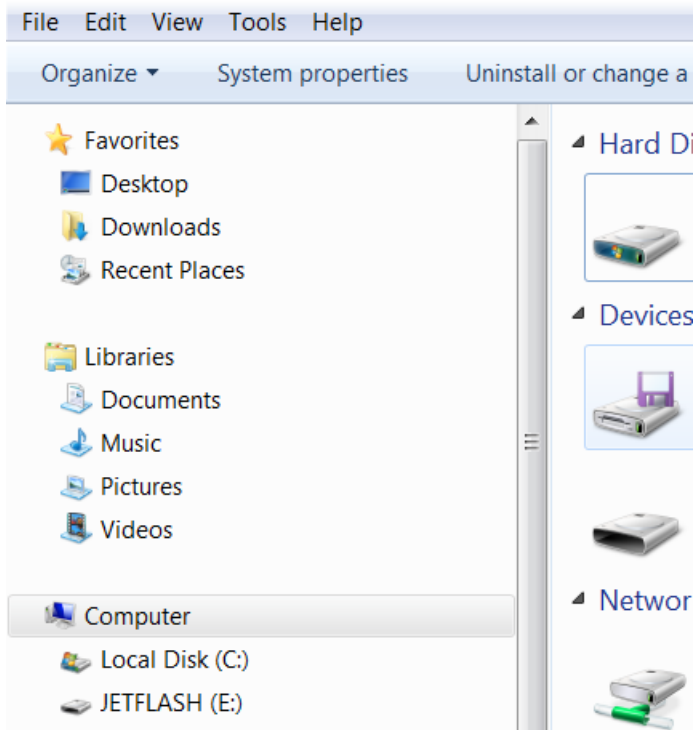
File Edit View Tools Help

Organize ▾ System properties Uninstall or change a

Favorites
Desktop
Downloads
Recent Places

Libraries
Documents
Music
Pictures
Videos

Computer
Local Disk (C:)
JETFLASH (E:)

Hard Di

Devices

Networ